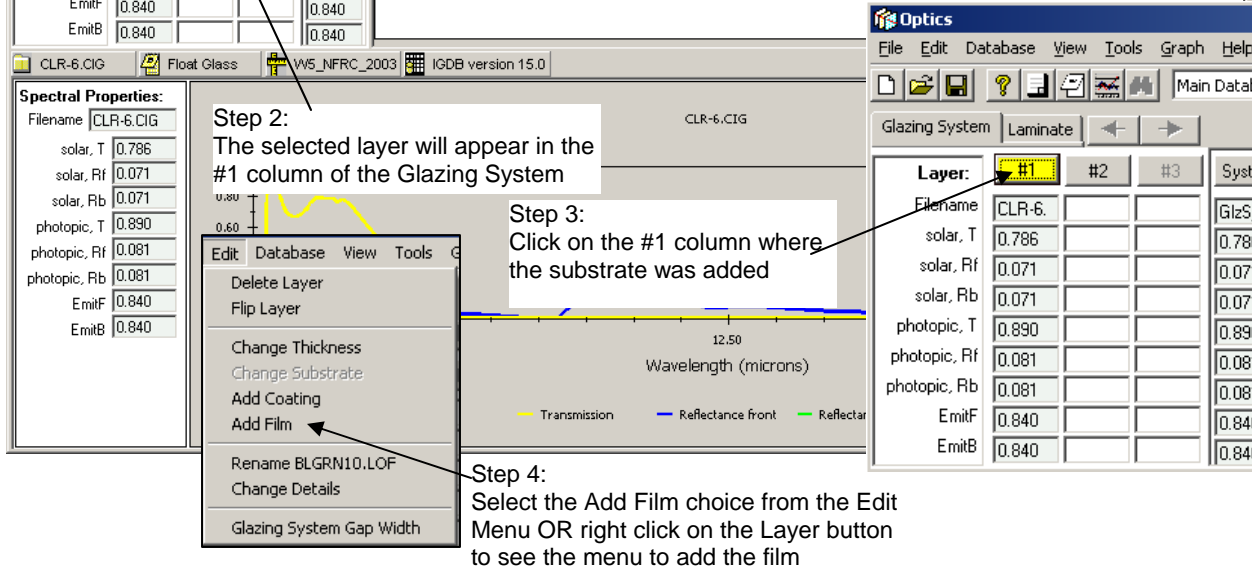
EmitF 0.840 0.840
EmitB 0.840 0.840

CLR-6.CIG Float Glass W5_NFRC_2003 IGDB version 15.0

Spectral Properties:
Filename CLR-6.CIG
solar, T 0.786
solar, Rf 0.071
solar, Rb 0.071
photopic, T 0.890
photopic, Rf 0.081
photopic, Rb 0.081
EmitF 0.840
EmitB 0.840

Step 2:
The selected layer will appear in the #1 column of the Glazing System

CLR-6.CIG

0.80
0.60

Step 3:
Click on the #1 column where the substrate was added

Edit Database View Tools G
Delete Layer
Flip Layer
Change Thickness
Change Substrate
Add Coating
Add Film
Rename BLGRN10.LOF
Change Details
Glazing System Gap Width

12.50
Wavelength (microns)

Transmission Reflectance front Reflectar

Step 4:
Select the Add Film choice from the Edit Menu OR right click on the Layer button to see the menu to add the film

Optics
File Edit Database View Tools Graph Help
Main Datal
Glazing System Laminate
Layer: #1 #2 #3 Syst
Filename CLR-6. GlzS
solar, T 0.786 0.78
solar, Rf 0.071 0.07
solar, Rb 0.071 0.07
photopic, T 0.890 0.89
photopic, Rf 0.081 0.08
photopic, Rb 0.081 0.08
EmitF 0.840 0.84
EmitB 0.840 0.84